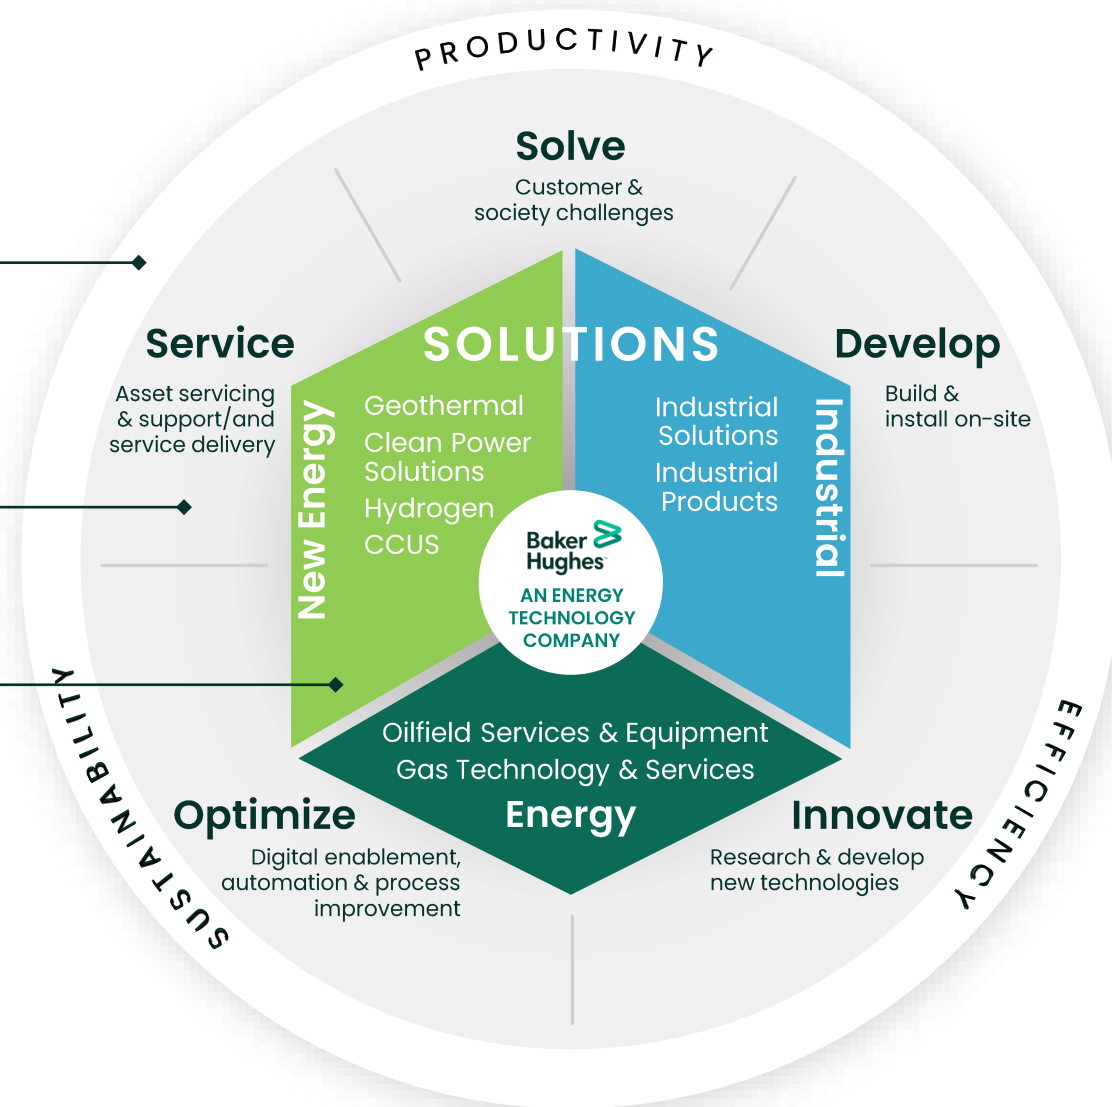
PRODUCTIVITY

Solve
Customer & society challenges

Service
Asset servicing & support/and service delivery

SOLUTIONS

Develop
Build & install on-site

New Energy
Geothermal
Clean Power Solutions
Hydrogen
CCUS

Industrial
Industrial Solutions
Industrial Products

Baker Hughes
AN ENERGY TECHNOLOGY COMPANY

Oilfield Services & Equipment
Gas Technology & Services
Energy

Optimize
Digital enablement, automation & process improvement

Innovate
Research & develop new technologies

SUSTAINABILITY

EFFICIENCY